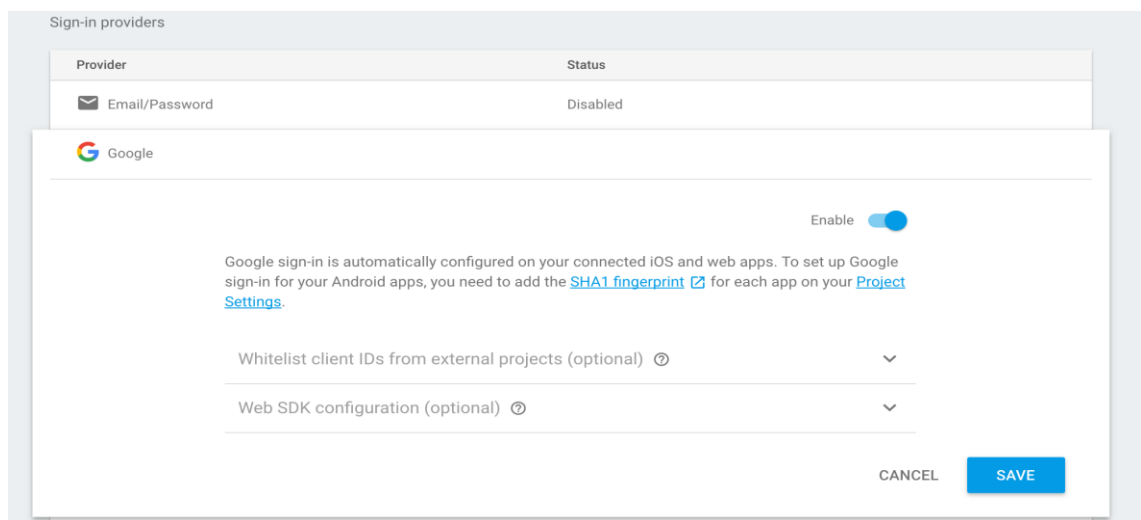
Sign-in providers

| Provider | Status |
|---|---|
| Email/Password | Disabled |

Google

Enable

Google sign-in is automatically configured on your connected iOS and web apps. To set up Google sign-in for your Android apps, you need to add the SHA1 fingerprint for each app on your Project Settings.

Whitelist client IDs from external projects (optional)

Web SDK configuration (optional)

CANCEL SAVE